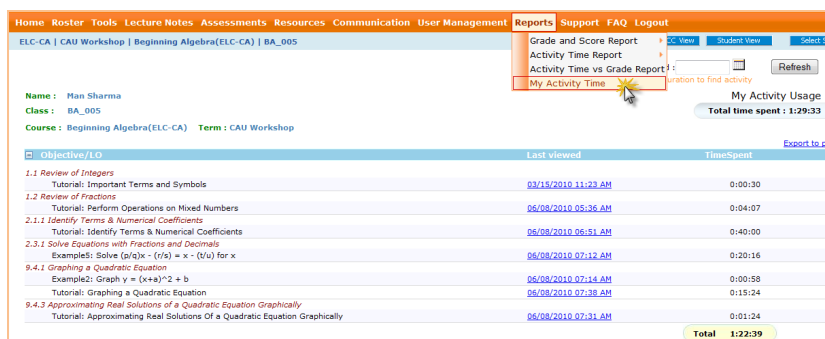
Home Roster Tools Lecture Notes Assessments Resources Communication User Management Reports Support FAQ Logout

ELC-CA | CAU Workshop | Beginning Algebra(ELC-CA) | BA_005

Grade and Score Report
Activity Time Report
Activity Time vs Grade Report
My Activity Time

C View Student View Select

uration to find activity

Refresh

Name : Man Sharma
Class : BA_005
Course : Beginning Algebra(ELC-CA) Term : CAU Workshop

My Activity Usage
Total time spent : 1:29:33

Export to p

| Objective/LO | Last viewed | TimeSpent |
|---|---|---|
| 1.1 Review of Integers | | |
| Tutorial: Important Terms and Symbols | 03/15/2010 11:23 AM | 0:00:30 |
| 1.2 Review of Fractions | | |
| Tutorial: Perform Operations on Mixed Numbers | 06/08/2010 05:36 AM | 0:04:07 |
| 2.1.1 Identify Terms & Numerical Coefficients | | |
| Tutorial: Identify Terms & Numerical Coefficients | 06/08/2010 06:51 AM | 0:40:00 |
| 2.3.1 Solve Equations with Fractions and Decimals | | |
| Example5: Solve (p/q)x - (r/s) = x - (t/u) for x | 06/08/2010 07:12 AM | 0:20:16 |
| 9.4.1 Graphing a Quadratic Equation | | |
| Example2: Graph y = (x+a)^2 + b | 06/08/2010 07:14 AM | 0:00:58 |
| Tutorial: Graphing a Quadratic Equation | 06/08/2010 07:38 AM | 0:15:24 |
| 9.4.3 Approximating Real Solutions of a Quadratic Equation Graphically | | |
| Tutorial: Approximating Real Solutions Of a Quadratic Equation Graphically | 06/08/2010 07:31 AM | 0:01:24 |
| | Total | 1:22:39 |